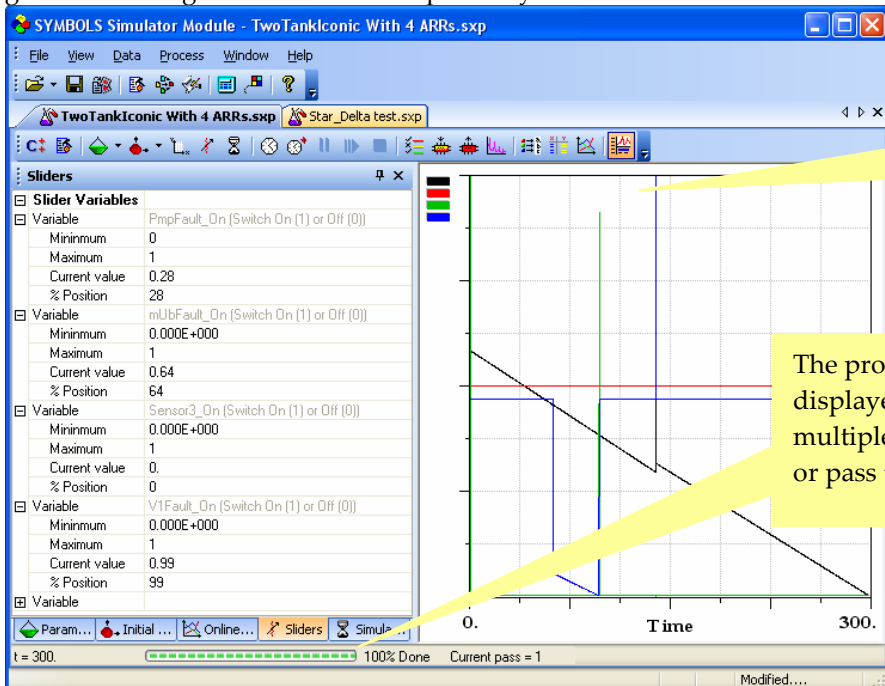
SYMBOLS Simulator Module - TwoTankIconic With 4 ARRs.sxp

File View Data Process Window Help

TwoTankIconic With 4 ARRs.sxp | Star_Delta test.sxp

Sliders

| Slider Variables | |
|---|---|
| Variable | PmpFault_On (Switch On (1) or Off (0)) |
| Mininmum | 0 |
| Maximum | 1 |
| Current value | 0.28 |
| % Position | 28 |
| Variable | mUbFault_On (Switch On (1) or Off (0)) |
| Mininmum | 0.000E+000 |
| Maximum | 1 |
| Current value | 0.64 |
| % Position | 64 |
| Variable | Sensor3_On (Switch On (1) or Off (0)) |
| Mininmum | 0.000E+000 |
| Maximum | 1 |
| Current value | 0. |
| % Position | 0 |
| Variable | V1Fault_On (Switch On (1) or Off (0)) |
| Mininmum | 0.000E+000 |
| Maximum | 1 |
| Current value | 0.99 |
| % Position | 99 |
| Variable | |

Param... | Initial ... | Online... | Sliders | Simula...

0. Time 300.

The pro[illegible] displaye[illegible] multiple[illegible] or pass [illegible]

t = 300. 100% Done Current pass = 1

Modified....